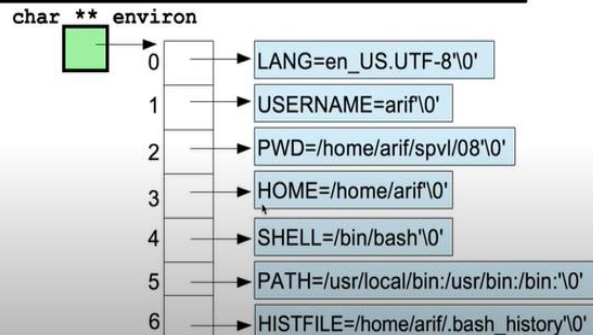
char ** environ

0 LANG=en_US.UTF-8'\0'

1 USERNAME=arif'\0'

2 PWD=/home/arif/spvl/08'\0'

3 HOME=/home/arif'\0'

4 SHELL=/bin/bash'\0'

5 PATH=/usr/local/bin:/usr/bin:/bin:'\0'

6 HISTFILE=/home/arif/.bash_history'\0'